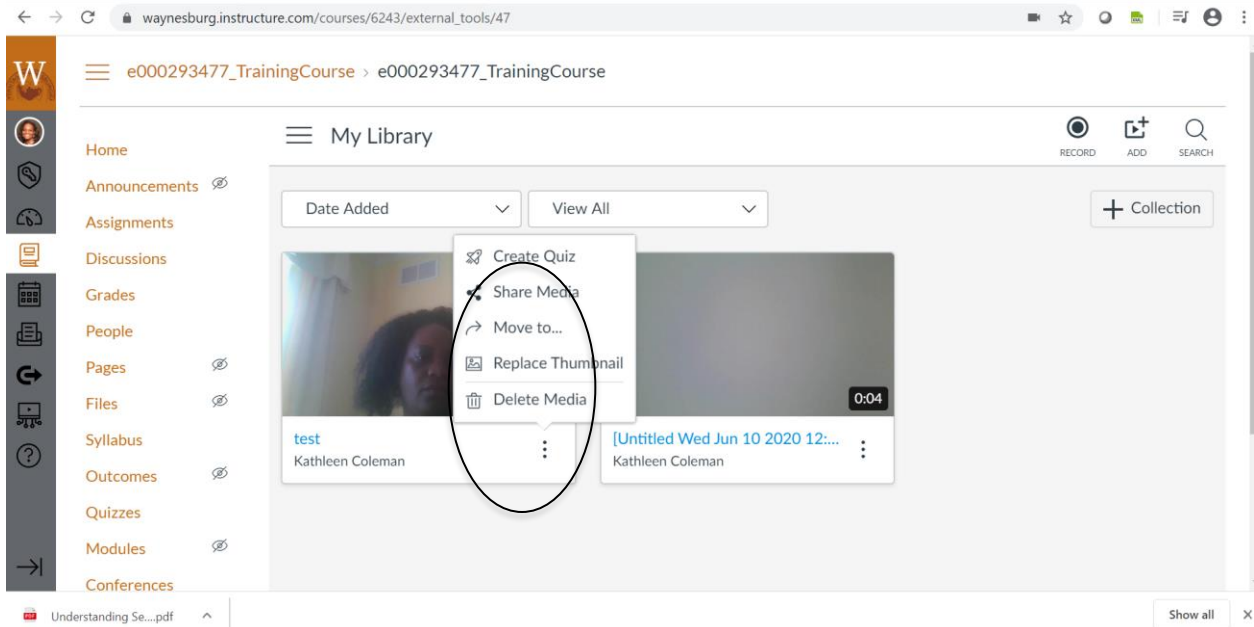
waynesburg.instructure.com/courses/6243/external_tools/47

W

e000293477_TrainingCourse > e000293477_TrainingCourse

Home
Announcements
Assignments
Discussions
Grades
People
Pages
Files
Syllabus
Outcomes
Quizzes
Modules
Conferences

My Library

RECORD ADD SEARCH

Date Added
View All
+ Collection

Create Quiz
Share Media
Move to...
Replace Thumbnail
Delete Media

0:04

test
Kathleen Coleman

[Untitled Wed Jun 10 2020 12:...
Kathleen Coleman

Understanding Se....pdf

Show all